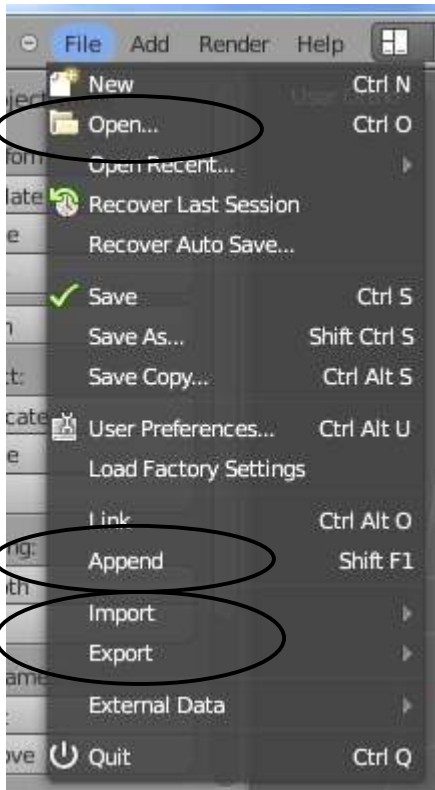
File Add Render Help

New Ctrl N
Open... Ctrl O
Open Recent...
Recover Last Session
Recover Auto Save...
Save Ctrl S
Save As... Shift Ctrl S
Save Copy... Ctrl Alt S
User Preferences... Ctrl Alt U
Load Factory Settings
Link Ctrl Alt O
Append Shift F1
Import
Export
External Data
Quit Ctrl Q